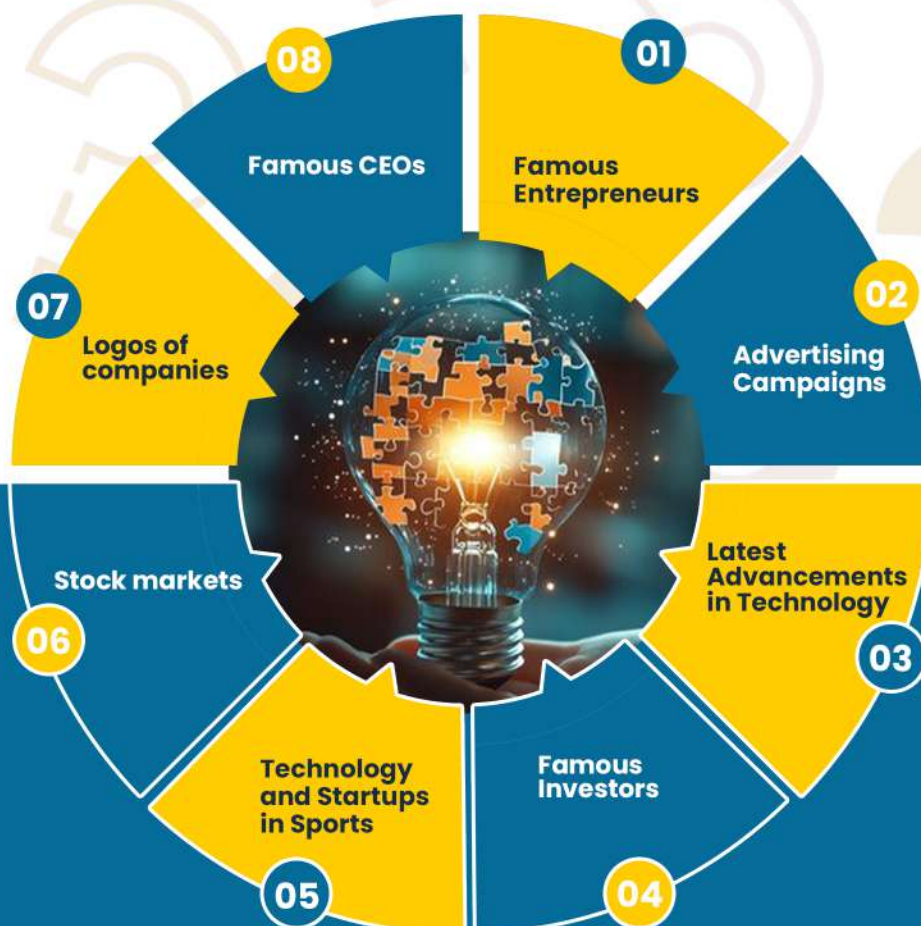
01
Famous Entrepreneurs

02
Advertising Campaigns

Latest Advancements in Technology
03

Famous Investors
04

Technology and Startups in Sports
05

Stock markets
06

07
Logos of companies

08
Famous CEOs